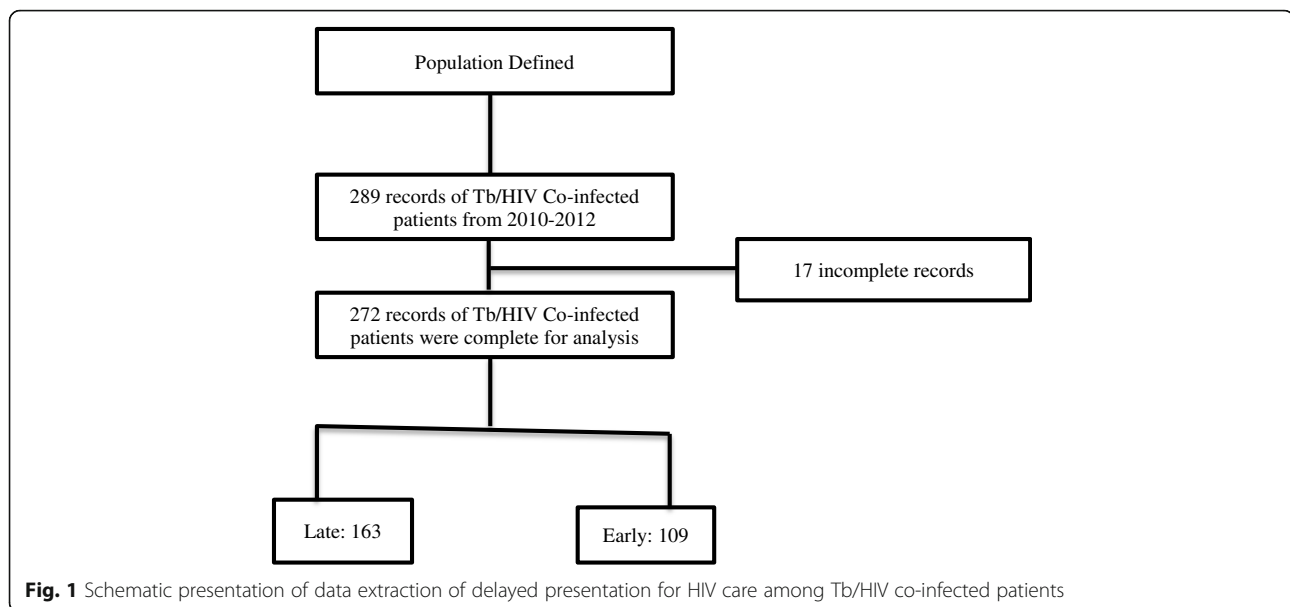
Population Defined

289 records of Tb/HIV Co-infected patients from 2010-2012

17 incomplete records

272 records of Tb/HIV Co-infected patients were complete for analysis

Late: 163

Early: 109

**Fig. 1** Schematic presentation of data extraction of delayed presentation for HIV care among Tb/HIV co-infected patients